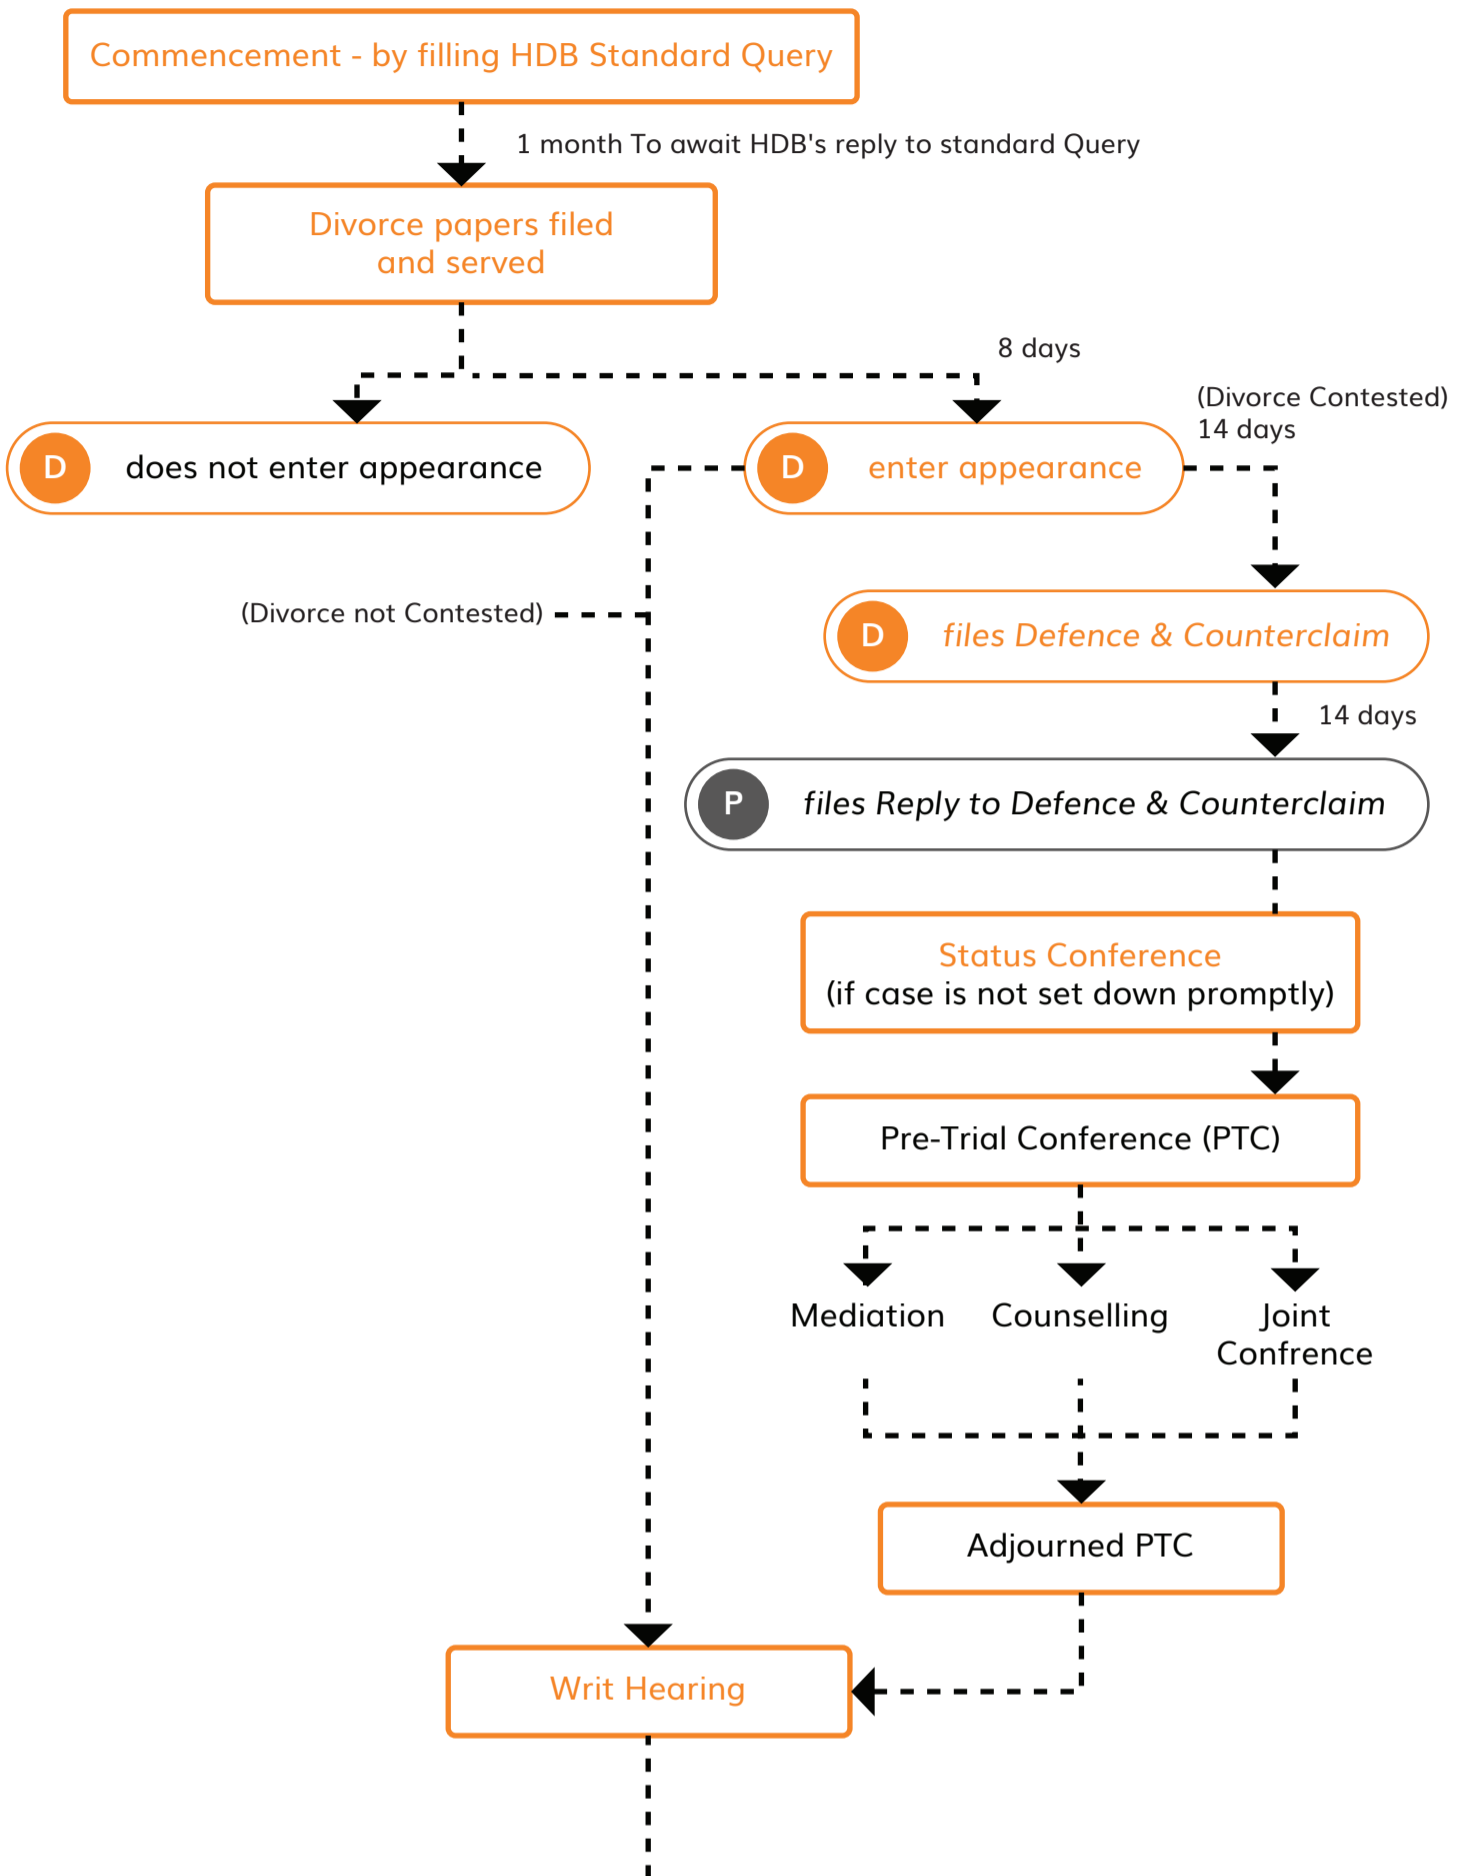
Commencement - by filling HDB Standard Query

1 month To await HDB's reply to standard Query

Divorce papers filed and served

8 days

D does not enter appearance

D enter appearance

(Divorce Contested) 14 days

(Divorce not Contested)

D files Defence & Counterclaim

14 days

P files Reply to Defence & Counterclaim

Status Conference (if case is not set down promptly)

Pre-Trial Conference (PTC)

Mediation

Counselling

Joint Confrence

Adjourned PTC

Writ Hearing